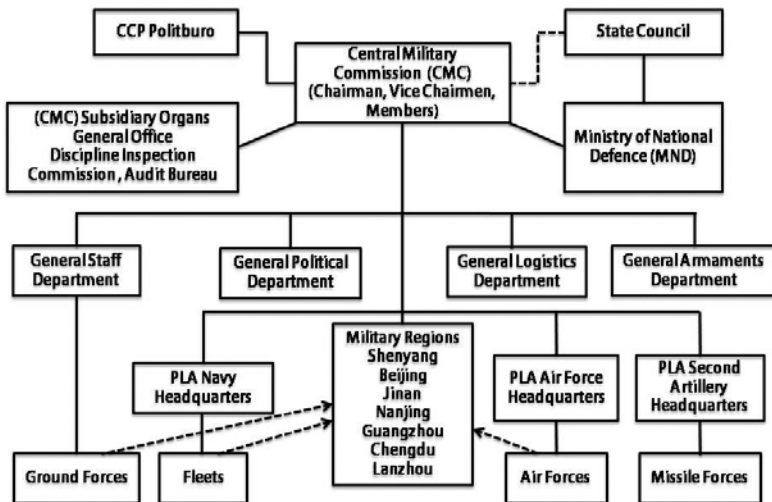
CCP Politburo

Central Military Commission (CMC) (Chairman, Vice Chairmen, Members)

State Council

(CMC) Subsidiary Organs General Office Discipline Inspection Commission, Audit Bureau

Ministry of National Defence (MND)

General Staff Department

General Political Department

General Logistics Department

General Armaments Department

PLA Navy Headquarters

Military Regions Shenyang Beijing Jinan Nanjing Guangzhou Chengdu Lanzhou

PLA Air Force Headquarters

PLA Second Artillery Headquarters

Ground Forces

Fleets

Air Forces

Missile Forces